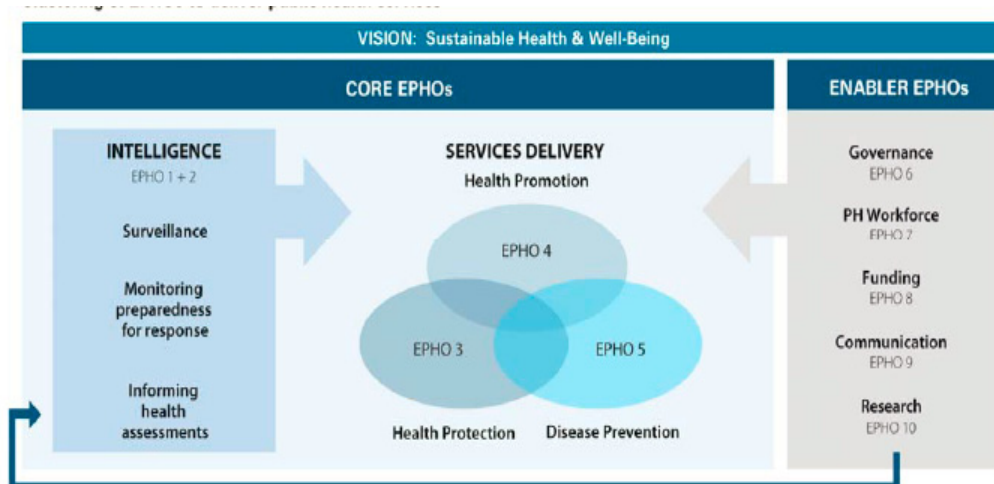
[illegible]

VISION: Sustainable Health & Well-Being

CORE EPHOs

ENABLER EPHOs

INTELLIGENCE
EPHO 1 + 2

Surveillance

Monitoring preparedness for response

Informing health assessments

SERVICES DELIVERY
Health Promotion

EPHO 4

EPHO 3

EPHO 5

Health Protection

Disease Prevention

Governance
EPHO 6

PH Workforce
EPHO 7

Funding
EPHO 8

Communication
EPHO 9

Research
EPHO 10